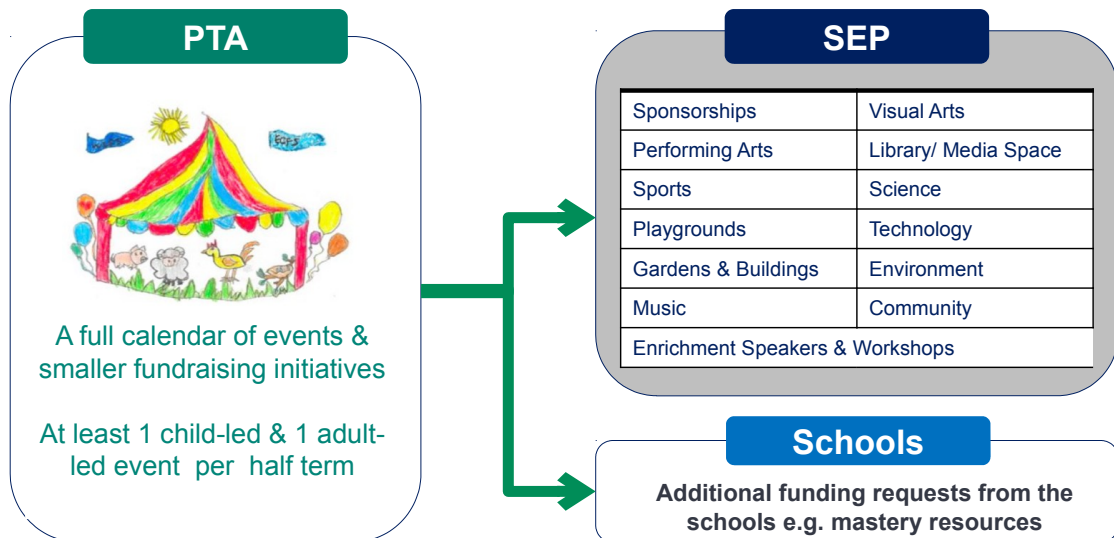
PTA

ECPS

A full calendar of events & smaller fundraising initiatives

At least 1 child-led & 1 adult-led event per half term

SEP

| Sponsorships | Visual Arts |
|---|---|
| Performing Arts | Library/ Media Space |
| Sports | Science |
| Playgrounds | Technology |
| Gardens & Buildings | Environment |
| Music | Community |
| Enrichment Speakers & Workshops | |

Schools

Additional funding requests from the schools e.g. mastery resources